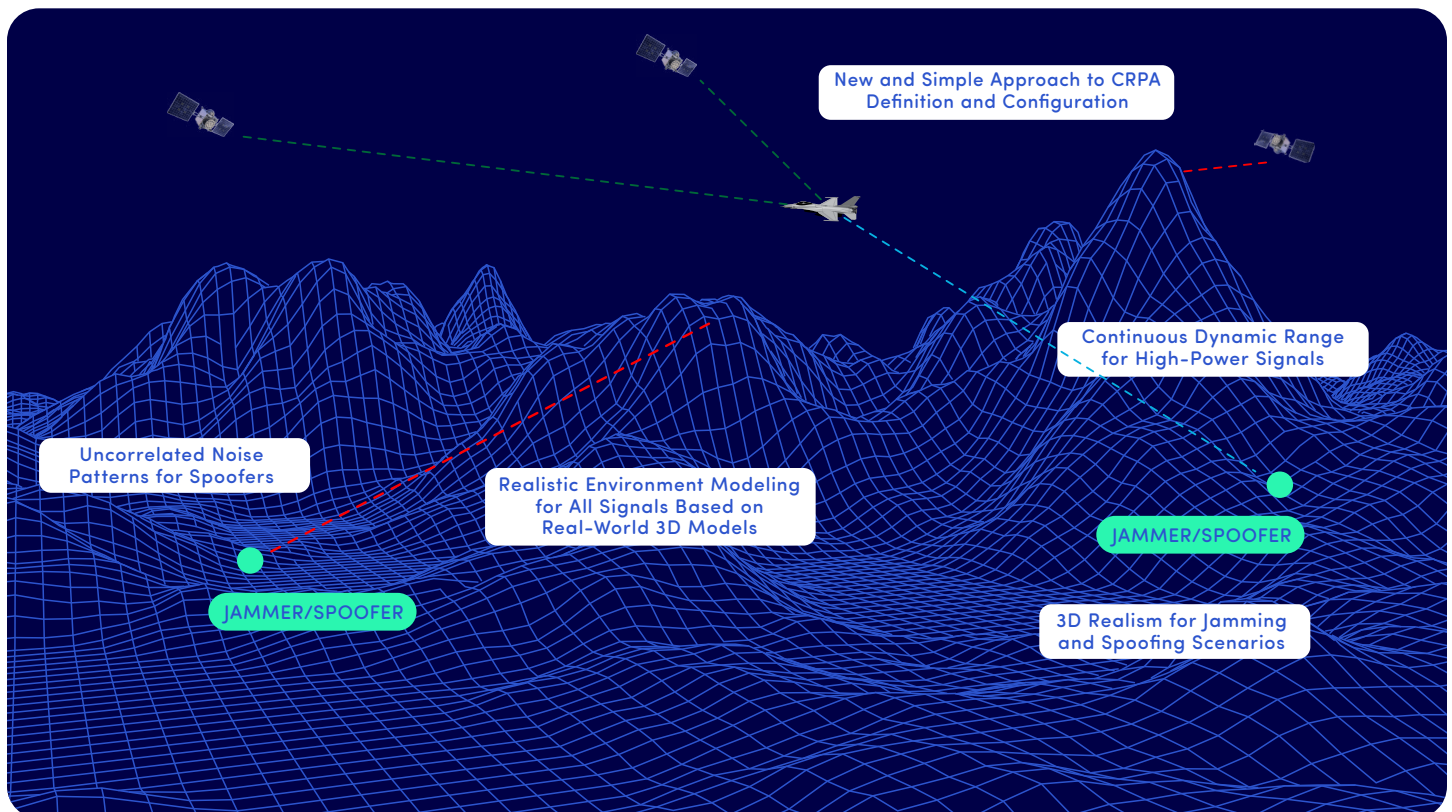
New and Simple Approach to CRPA Definition and Configuration

Continuous Dynamic Range for High-Power Signals

Uncorrelated Noise Patterns for Spoofers

Realistic Environment Modeling for All Signals Based on Real-World 3D Models

JAMMER/SPOOFER

JAMMER/SPOOFER

3D Realism for Jamming and Spoofing Scenarios